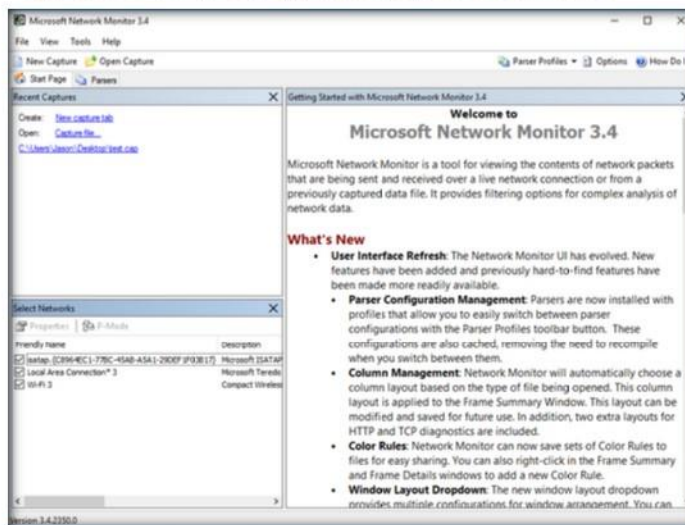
Microsoft Network Monitor 3.4

File View Tools Help

New Capture Open Capture

Parser Profiles Options How Do I

Start Page Parsers

Recent Captures

Create: New capture tab

Open: Capture file...

C:\Users\Jason\Desktop\test.cap

Select Networks

Properties P-Mode

| Friendly Name | Description |
|---|---|
| isatap.{C8964EC1-77BC-45AB-A5A1-290EF1F93E17} | Microsoft ISATAP |
| Local Area Connection* 3 | Microsoft Teredo |
| Wi-Fi 3 | Compact Wireless |

Getting Started with Microsoft Network Monitor 3.4

Welcome to
Microsoft Network Monitor 3.4

Microsoft Network Monitor is a tool for viewing the contents of network packets that are being sent and received over a live network connection or from a previously captured data file. It provides filtering options for complex analysis of network data.

What's New

• User Interface Refresh: The Network Monitor UI has evolved. New features have been added and previously hard-to-find features have been made more readily available.

• Parser Configuration Management: Parsers are now installed with profiles that allow you to easily switch between parser configurations with the Parser Profiles toolbar button. These configurations are also cached, removing the need to recompile when you switch between them.

• Column Management: Network Monitor will automatically choose a column layout based on the type of file being opened. This column layout is applied to the Frame Summary Window. This layout can be modified and saved for future use. In addition, two extra layouts for HTTP and TCP diagnostics are included.

• Color Rules: Network Monitor can now save sets of Color Rules to files for easy sharing. You can also right-click in the Frame Summary and Frame Details windows to add a new Color Rule.

• Window Layout Dropdown: The new window layout dropdown provides multiple configurations for window arrangement. You can

Version 3.4.2350.0